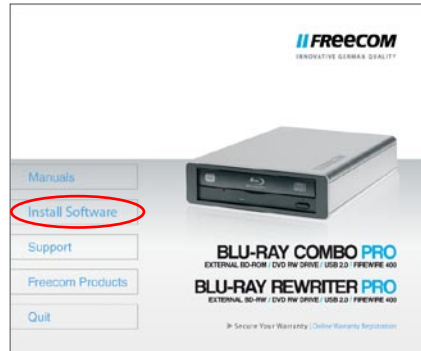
FREECOM
INNOVATIVE GERMAN QUALITY

Manuals
Install Software
Support
Freecom Products
Quit

BLU-RAY COMBO PRO
EXTERNAL BD-ROM / DVD RW DRIVE / USB 2.0 / FIREWIRE 400

BLU-RAY REWRITER PRO
EXTERNAL BD-RW / DVD RW DRIVE / USB 2.0 / FIREWIRE 400

▶ Secure Your Warranty | Online Warranty Registration